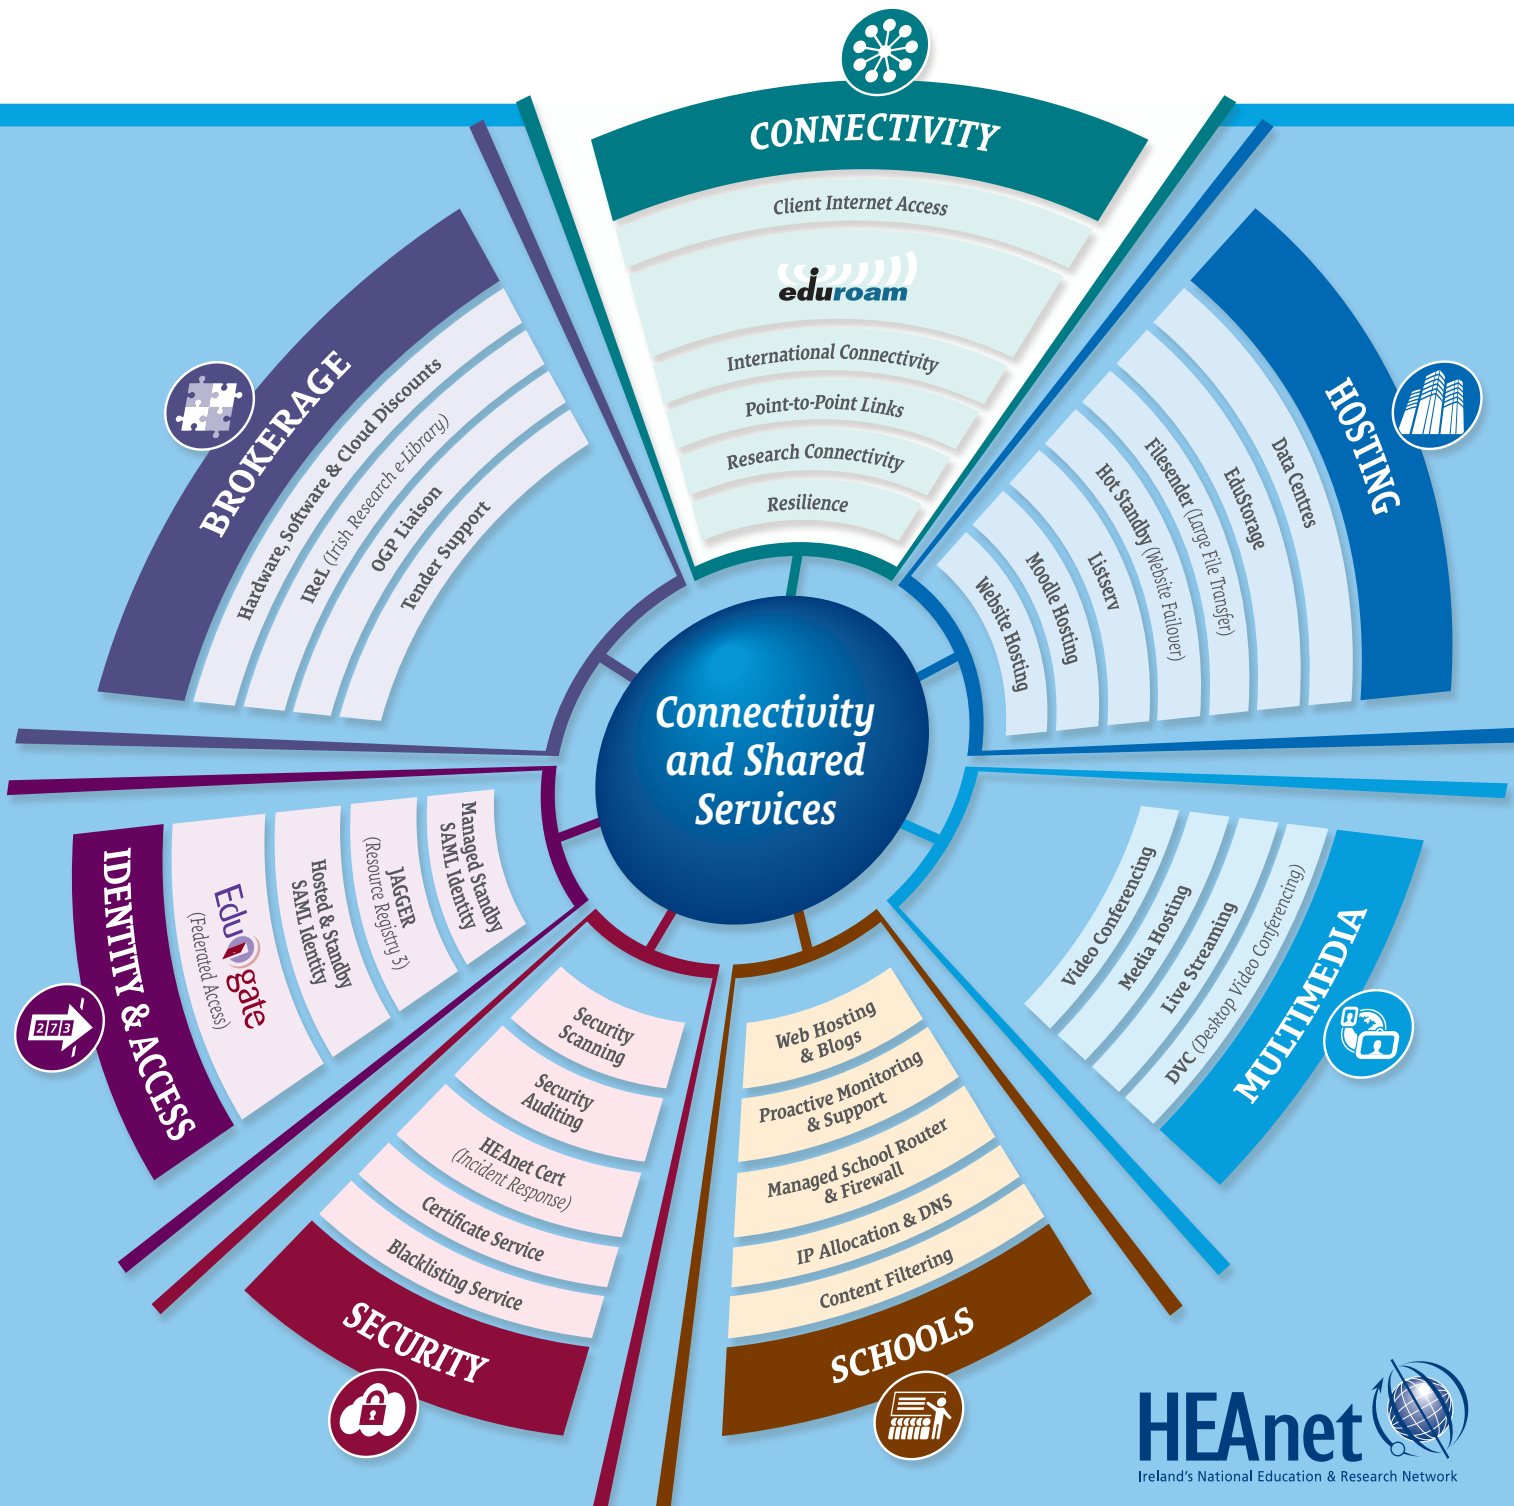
CONNECTIVITY

Client Internet Access

eduroam

International Connectivity

Point-to-Point Links

Research Connectivity

Resilience

HOSTING

Data Centres

EduStorage

Filesender (Large File Transfer)

Hot Standby (Website Failover)

Listserv

Moodle Hosting

Website Hosting

MULTIMEDIA

Video Conferencing

Media Hosting

Live Streaming

DVC (Desktop Video Conferencing)

SCHOOLS

Web Hosting & Blogs

Proactive Monitoring & Support

Managed School Router & Firewall

IP Allocation & DNS

Content Filtering

SECURITY

Security Scanning

Security Auditing

HEAnet Cert (Incident Response)

Certificate Service

Blacklisting Service

IDENTITY & ACCESS

Edugate (Federated Access)

Hosted & Standby SAML Identity

JAGGER (Resource Registry 3)

Managed Standby SAML Identity

BROKERAGE

Hardware, Software & Cloud Discounts

IReL (Irish Research e-Library)

OGP Liaison

Tender Support

Connectivity and Shared Services

HEAnet
Ireland's National Education & Research Network